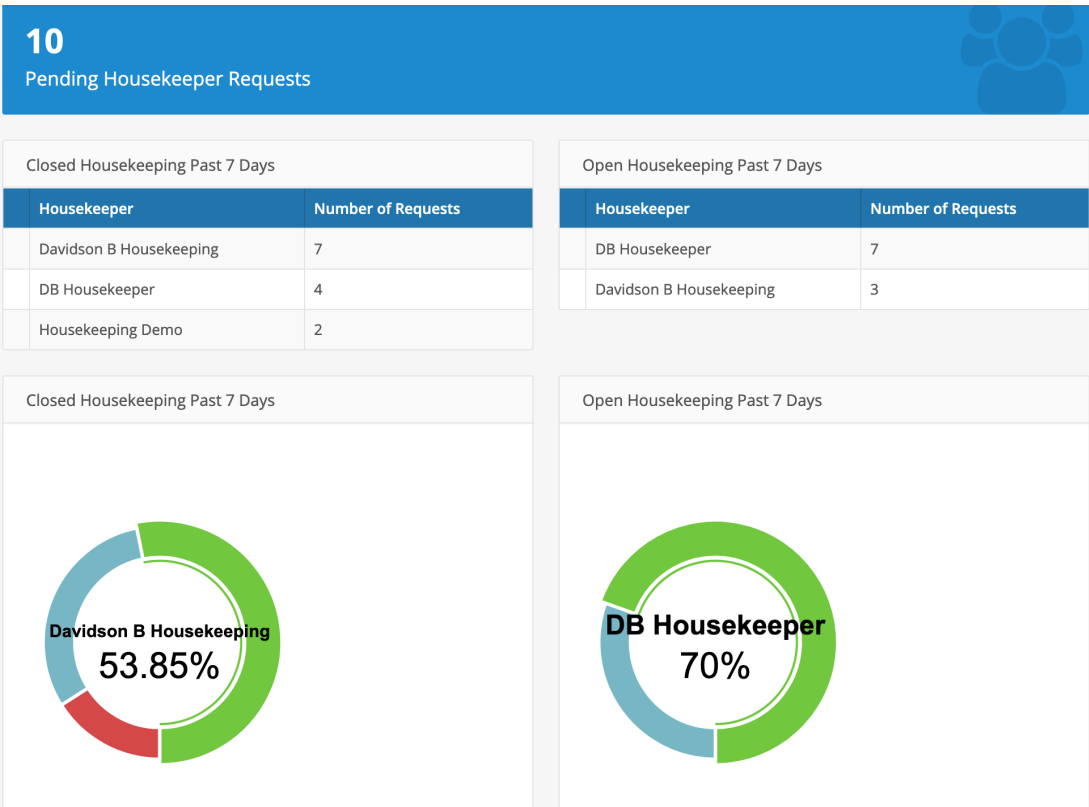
10
Pending Housekeeper Requests

Closed Housekeeping Past 7 Days

| Housekeeper | Number of Requests |
|---|---|
| Davidson B Housekeeping | 7 |
| DB Housekeeper | 4 |
| Housekeeping Demo | 2 |

Open Housekeeping Past 7 Days

| Housekeeper | Number of Requests |
|---|---|
| DB Housekeeper | 7 |
| Davidson B Housekeeping | 3 |

Closed Housekeeping Past 7 Days

Davidson B Housekeeping
53.85%

Open Housekeeping Past 7 Days

DB Housekeeper
70%